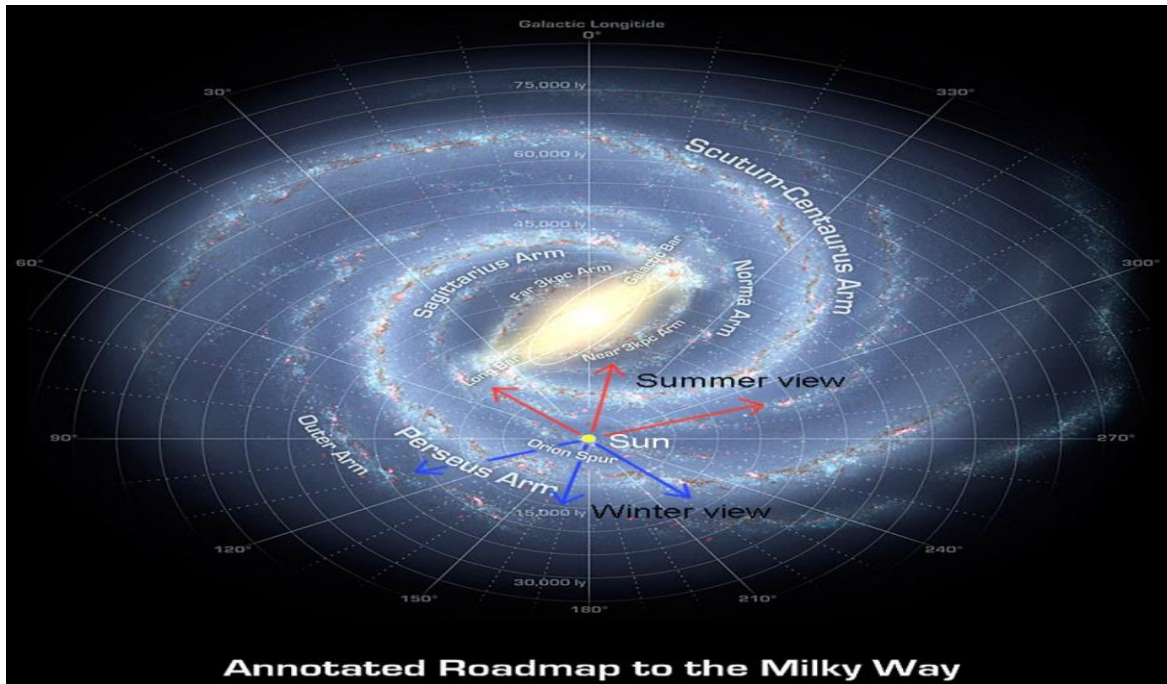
Galactic Longitide
0°
30°
330°
75,000 ly
60,000 ly
Scutum-Centaurus Arm
45,000 ly
60°
300°
Sagittarius Arm
Far 3kpc Arm
Galactic Bar
Norma Arm
Near 3kpc Arm
Long Bar
Summer view
90°
Outer Arm
Sun
270°
Perseus Arm
Orion Spur
15,000 ly
Winter view
120°
240°
30,000 ly
150°
180°
210°

Annotated Roadmap to the Milky Way